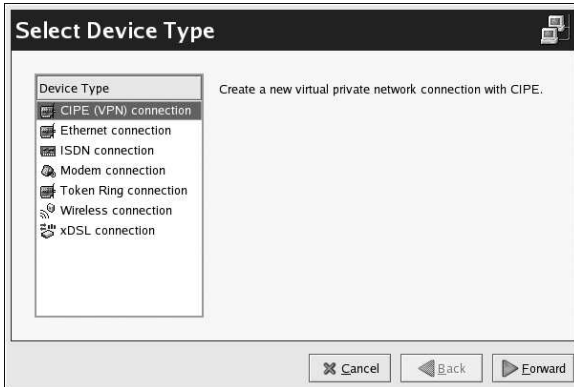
Select Device Type

Device Type
CIPE (VPN) connection
Ethernet connection
ISDN connection
Modem connection
Token Ring connection
Wireless connection
xDSL connection

Create a new virtual private network connection with CIPE.

Cancel
Back
Forward